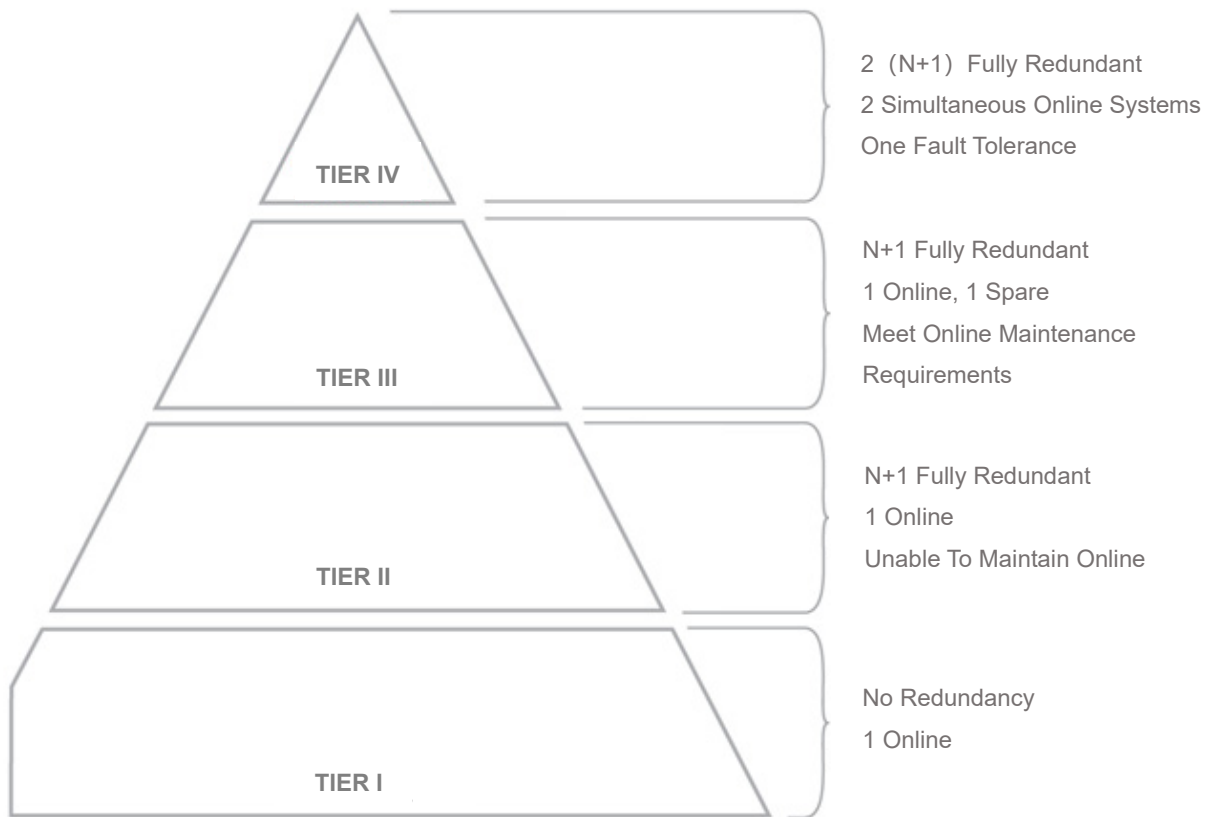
TIER IV

2（N+1）Fully Redundant
2 Simultaneous Online Systems
One Fault Tolerance

TIER III

N+1 Fully Redundant
1 Online, 1 Spare
Meet Online Maintenance Requirements

TIER II

N+1 Fully Redundant
1 Online
Unable To Maintain Online

TIER I

No Redundancy
1 Online